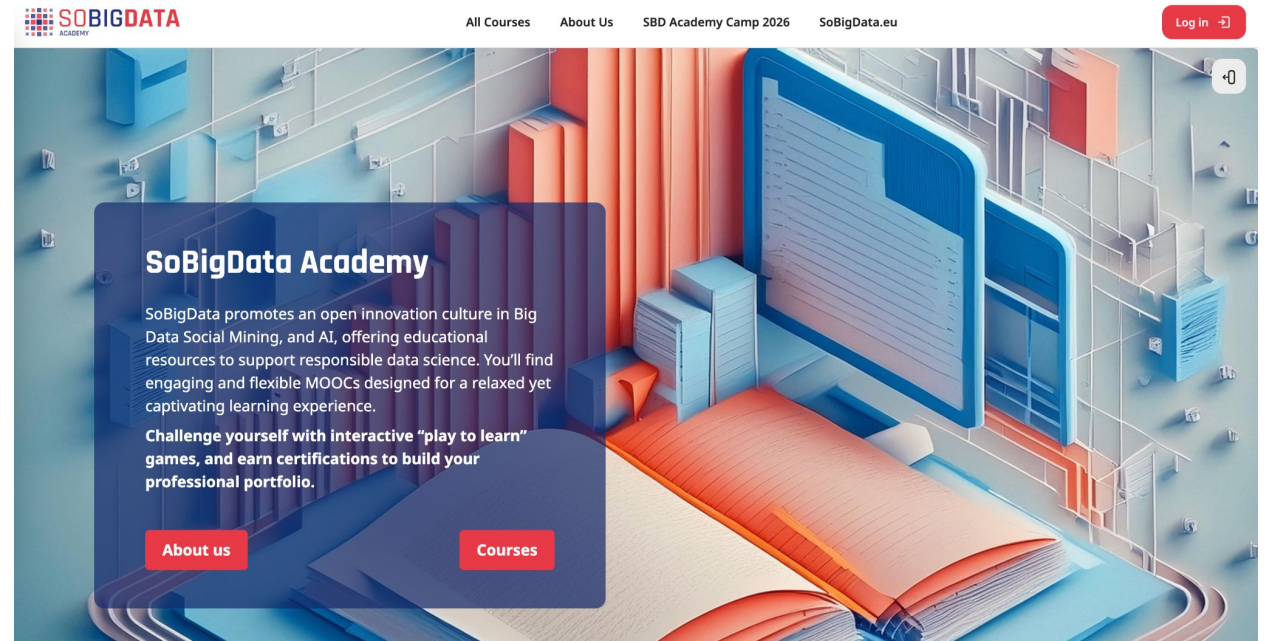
SOBIGDATA
ACADEMY

All Courses About Us SBD Academy Camp 2026 SoBigData.eu

Log in

SoBigData Academy

SoBigData promotes an open innovation culture in Big Data Social Mining, and AI, offering educational resources to support responsible data science. You'll find engaging and flexible MOOCs designed for a relaxed yet captivating learning experience.

Challenge yourself with interactive "play to learn" games, and earn certifications to build your professional portfolio.

About us

Courses